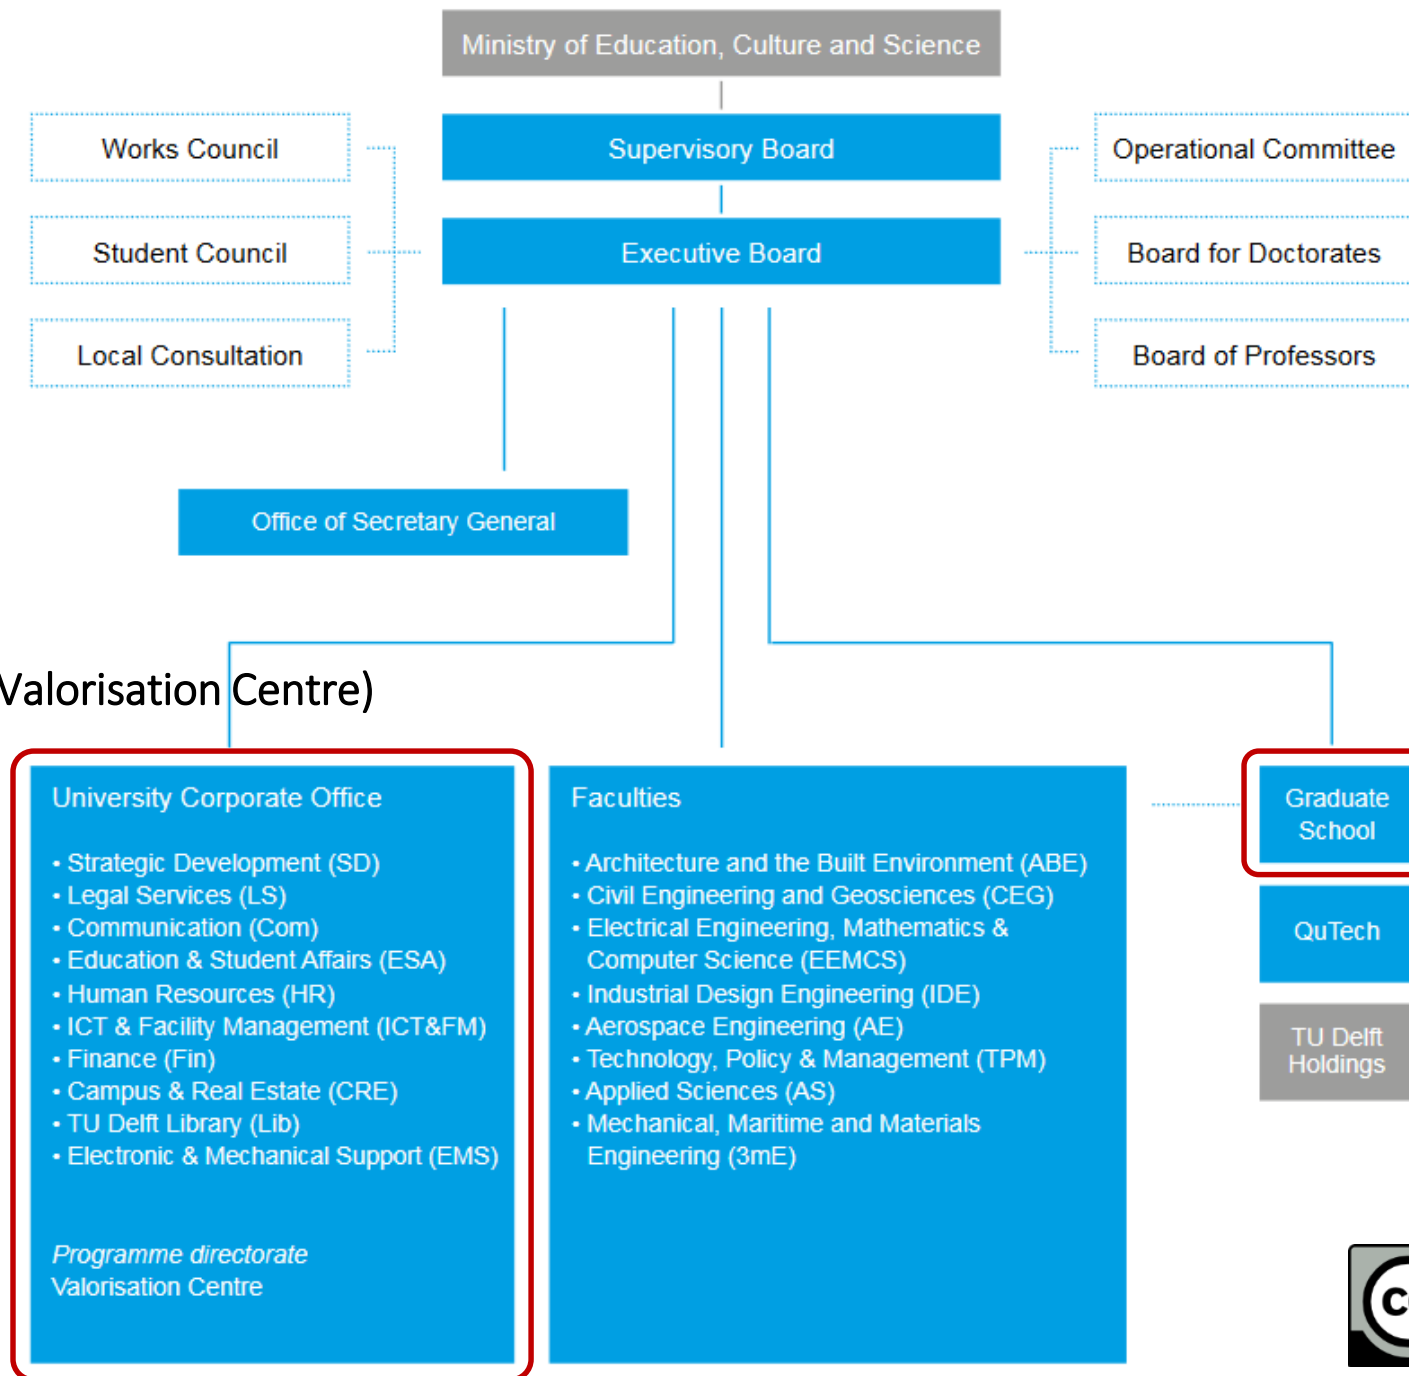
Ministry of Education, Culture and Science

Works Council

Student Council

Local Consultation

Supervisory Board

Executive Board

Operational Committee

Board for Doctorates

Board of Professors

Office of Secretary General

Valorisation Centre)

University Corporate Office

• Strategic Development (SD)
• Legal Services (LS)
• Communication (Com)
• Education & Student Affairs (ESA)
• Human Resources (HR)
• ICT & Facility Management (ICT&FM)
• Finance (Fin)
• Campus & Real Estate (CRE)
• TU Delft Library (Lib)
• Electronic & Mechanical Support (EMS)

*Programme directorate*
Valorisation Centre

Faculties

• Architecture and the Built Environment (ABE)
• Civil Engineering and Geosciences (CEG)
• Electrical Engineering, Mathematics & Computer Science (EEMCS)
• Industrial Design Engineering (IDE)
• Aerospace Engineering (AE)
• Technology, Policy & Management (TPM)
• Applied Sciences (AS)
• Mechanical, Maritime and Materials Engineering (3mE)

Graduate School

QuTech

TU Delft Holdings